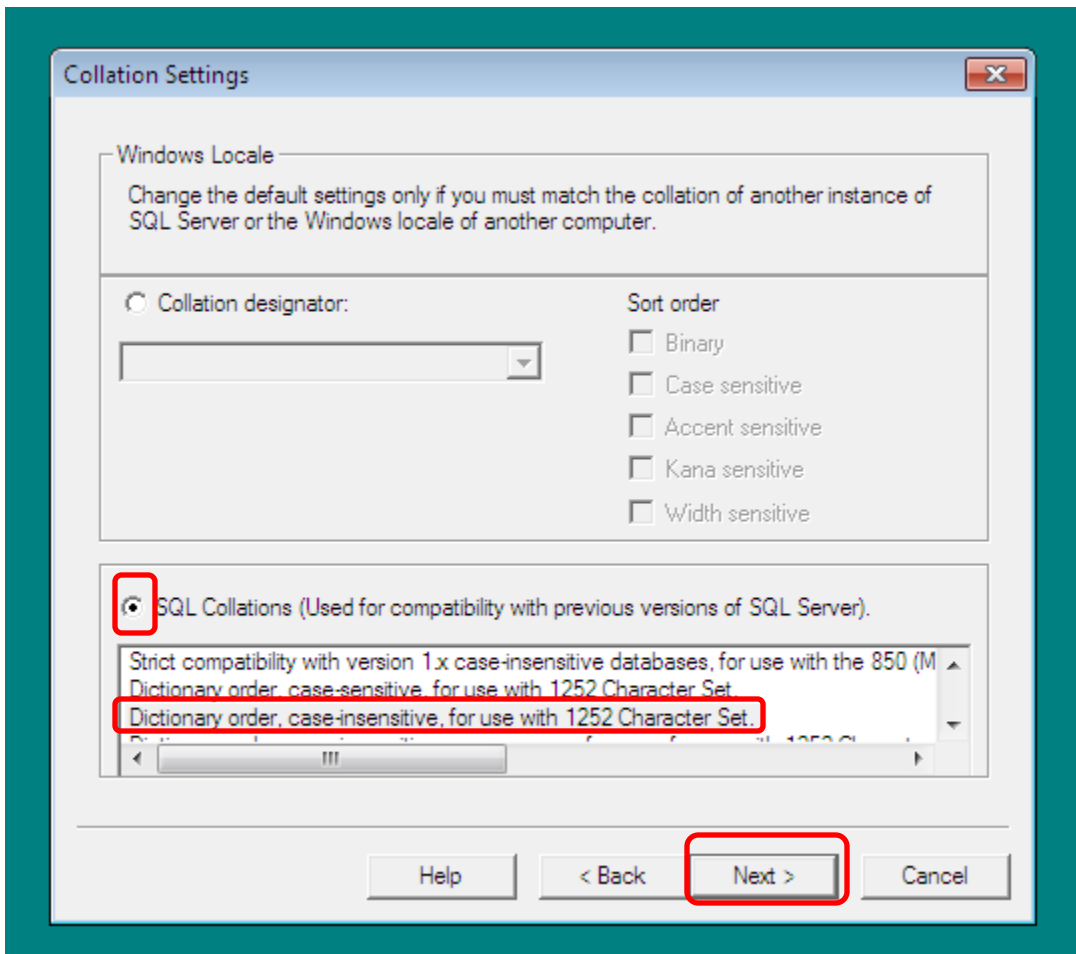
Collation Settings

Windows Locale

Change the default settings only if you must match the collation of another instance of SQL Server or the Windows locale of another computer.

Collation designator:

Sort order

Binary

Case sensitive

Accent sensitive

Kana sensitive

Width sensitive

SQL Collations (Used for compatibility with previous versions of SQL Server).

Strict compatibility with version 1.x case-insensitive databases, for use with the 850 (M

Dictionary order, case-sensitive, for use with 1252 Character Set.

Dictionary order, case-insensitive, for use with 1252 Character Set.

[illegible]

Help

< Back

Next >

Cancel